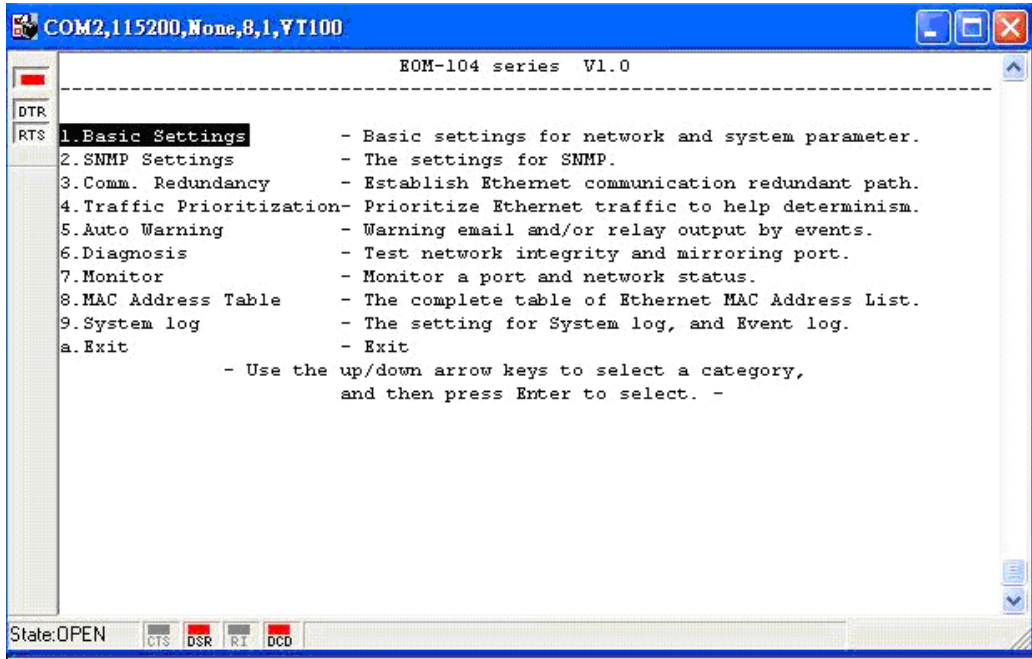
COM2,115200,None,8,1,VT100

DTR
RTS

EOM-104 series V1.0
--------------------------------------------------------------------------------

1.Basic Settings - Basic settings for network and system parameter.
2.SNMP Settings - The settings for SNMP.
3.Comm. Redundancy - Establish Ethernet communication redundant path.
4.Traffic Prioritization- Prioritize Ethernet traffic to help determinism.
5.Auto Warning - Warning email and/or relay output by events.
6.Diagnosis - Test network integrity and mirroring port.
7.Monitor - Monitor a port and network status.
8.MAC Address Table - The complete table of Ethernet MAC Address List.
9.System log - The setting for System log, and Event log.
a.Exit - Exit
- Use the up/down arrow keys to select a category,
and then press Enter to select. -

State:OPEN CTS DSR RI DCD